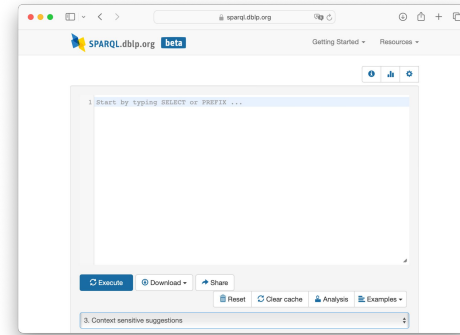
sparql.dblp.org

SPARQL.dblp.org beta

Getting Started ▾ Resources ▾

1 Start by typing SELECT or PREFIX ...

Execute

Download ▾

Share

Reset

Clear cache

Analysis

Examples ▾

3. Context sensitive suggestions